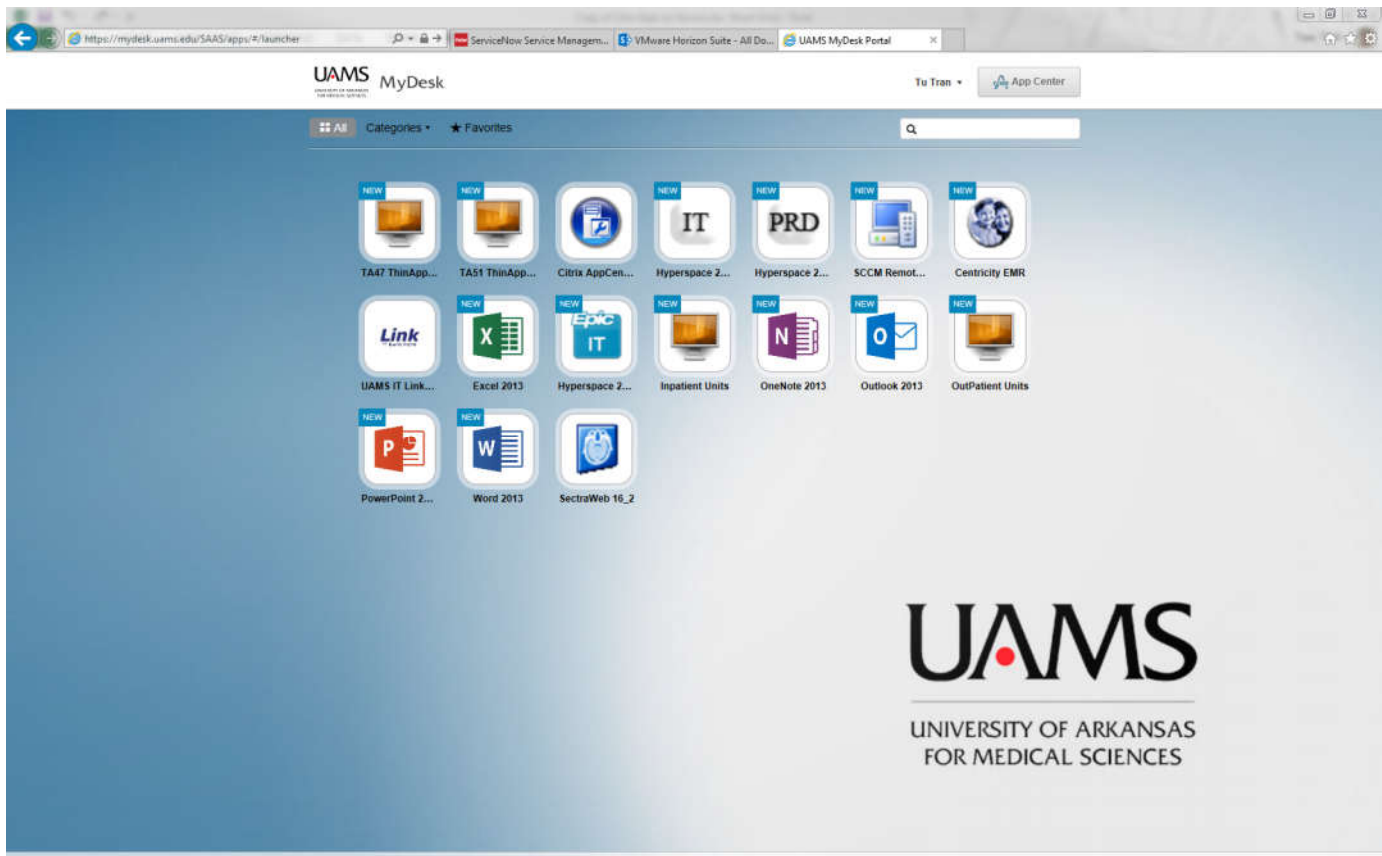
https://mydesk.uams.edu/SAAS/apps/#/launcher

ServiceNow Service Managem...

VMware Horizon Suite - All Do...

UAMS MyDesk Portal

UAMS UNIVERSITY OF ARKANSAS FOR MEDICAL SCIENCES MyDesk

Tu Tran ▾

App Center

All Categories ▾ ★ Favorites

NEW TA47 ThinApp...

NEW TA51 ThinApp...

Citrix AppCen...

NEW IT Hyperspace 2...

NEW PRD Hyperspace 2...

NEW SCCM Remot...

NEW Centricity EMR

Link UAMS IT Link...

NEW Excel 2013

NEW Epic IT Hyperspace 2...

NEW Inpatient Units

NEW OneNote 2013

NEW Outlook 2013

NEW OutPatient Units

NEW PowerPoint 2...

NEW Word 2013

SectraWeb 16_2

UAMS

UNIVERSITY OF ARKANSAS FOR MEDICAL SCIENCES